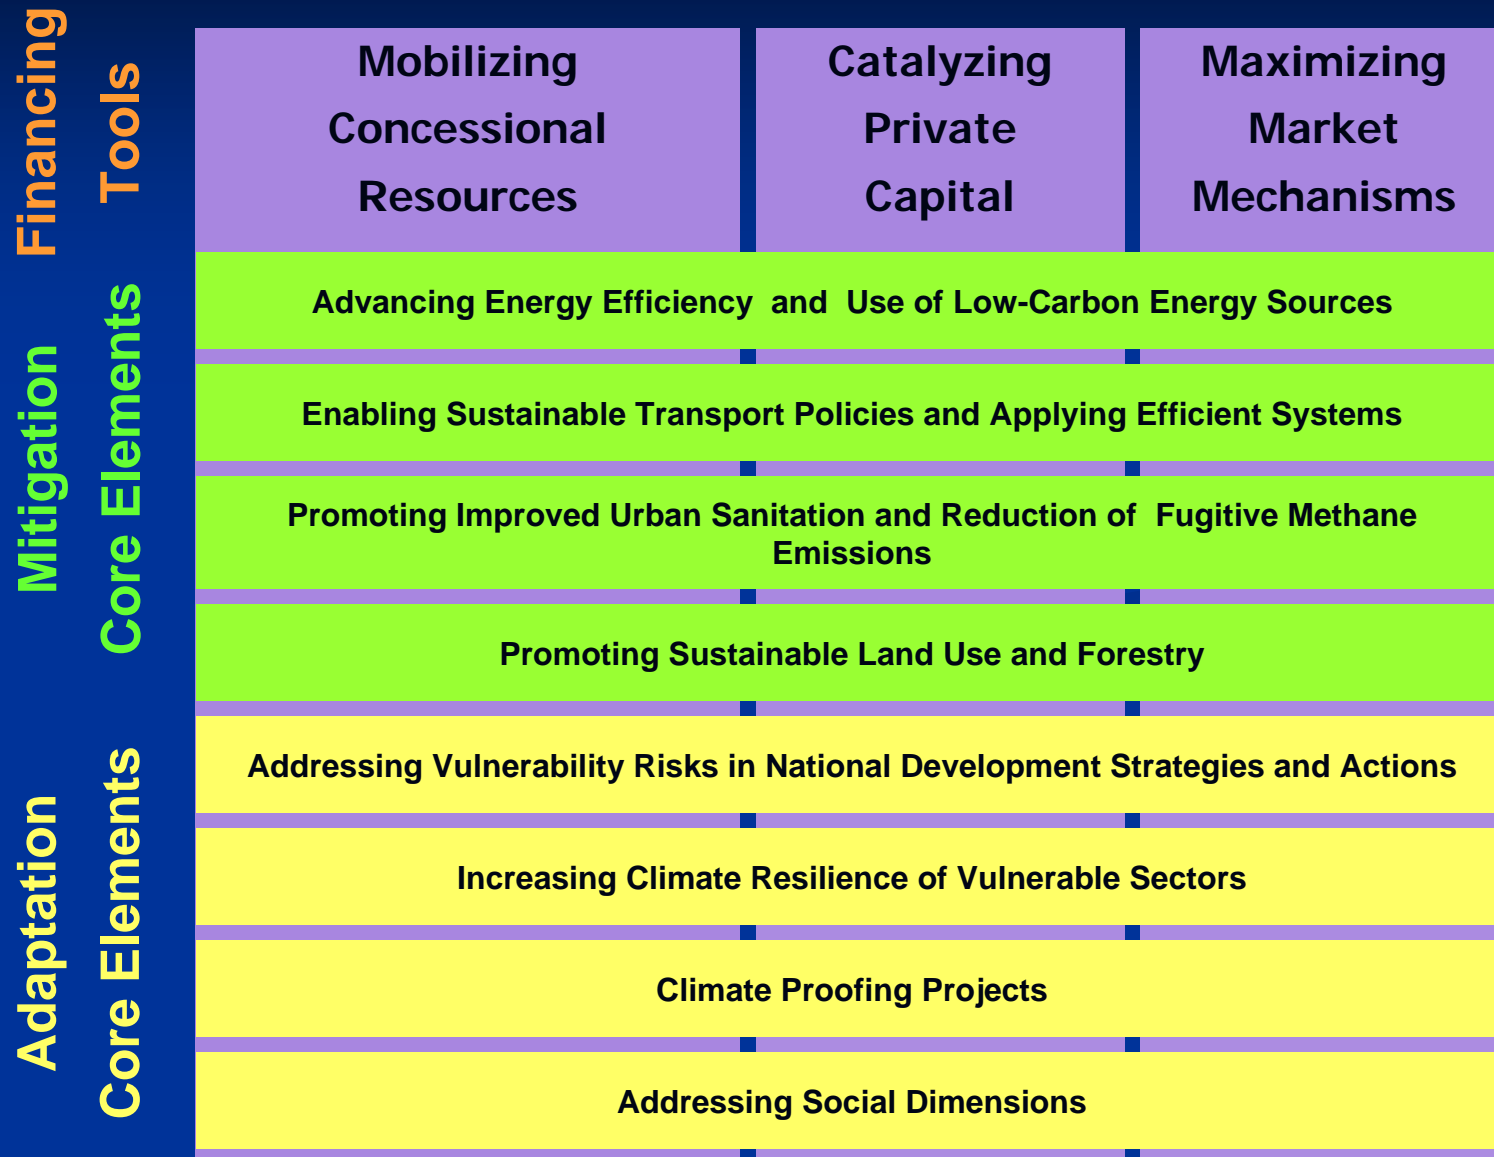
Financing Tools

Mobilizing Concessional Resources

Catalyzing Private Capital

Maximizing Market Mechanisms

Mitigation Core Elements

Advancing Energy Efficiency and Use of Low-Carbon Energy Sources

Enabling Sustainable Transport Policies and Applying Efficient Systems

Promoting Improved Urban Sanitation and Reduction of Fugitive Methane Emissions

Promoting Sustainable Land Use and Forestry

Adaptation Core Elements

Addressing Vulnerability Risks in National Development Strategies and Actions

Increasing Climate Resilience of Vulnerable Sectors

Climate Proofing Projects

Addressing Social Dimensions